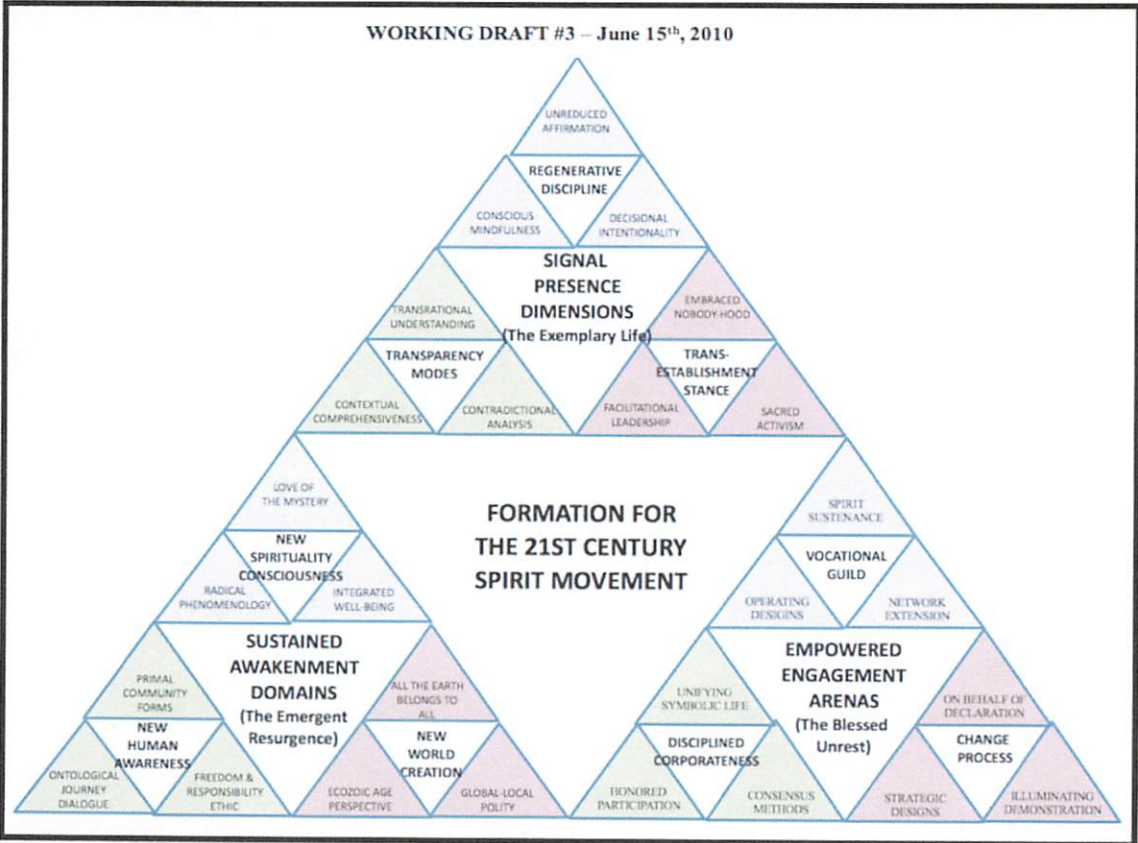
WORKING DRAFT #3 – June 15$^{th}$, 2010

UNREDUCED AFFIRMATION

REGENERATIVE DISCIPLINE

CONSCIOUS MINDFULNESS

DECISIONAL INTENTIONALITY

SIGNAL PRESENCE DIMENSIONS (The Exemplary Life)

TRANSRATIONAL UNDERSTANDING

EMBRACED NOBODY-HOOD

TRANSPARENCY MODES

TRANS-ESTABLISHMENT STANCE

CONTEXTUAL COMPREHENSIVENESS

CONTRADICTIONAL ANALYSIS

FACILITATIONAL LEADERSHIP

SACRED ACTIVISM

LOVE OF THE MYSTERY

NEW SPIRITUALITY CONSCIOUSNESS

RADICAL PHENOMENOLOGY

INTEGRATED WELL-BEING

FORMATION FOR THE 21ST CENTURY SPIRIT MOVEMENT

SPIRIT SUSTENANCE

VOCATIONAL GUILD

OPERATING DESIGNS

NETWORK EXTENSION

SUSTAINED AWAKENMENT DOMAINS (The Emergent Resurgence)

PRIMAL COMMUNITY FORMS

ALL THE EARTH BELONGS TO ALL

NEW HUMAN AWARENESS

NEW WORLD CREATION

ONTOLOGICAL JOURNEY DIALOGUE

FREEDOM & RESPONSIBILITY ETHIC

ECOZOIC AGE PERSPECTIVE

GLOBAL-LOCAL POLITY

EMPOWERED ENGAGEMENT ARENAS (The Blessed Unrest)

UNIFYING SYMBOLIC LIFE

ON BEHALF OF DECLARATION

DISCIPLINED CORPORATENESS

CHANGE PROCESS

HONORED PARTICIPATION

CONSENSUS METHODS

STRATEGIC DESIGNS

ILLUMINATING DEMONSTRATION